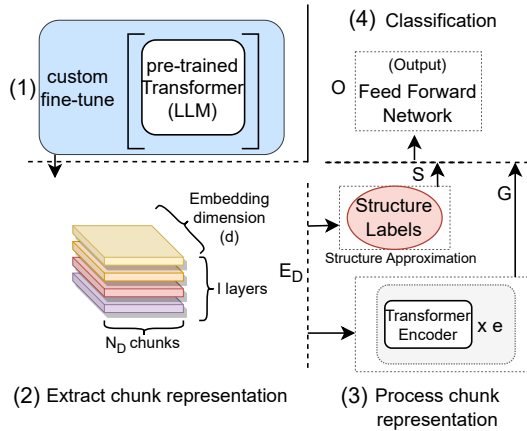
(1) custom fine-tune

pre-trained Transformer (LLM)

(4) Classification

(Output)

O Feed Forward Network

S

G

Embedding dimension (d)

l layers

$N_D$ chunks

$E_D$

Structure Labels

Structure Approximation

Transformer Encoder x e

(2) Extract chunk representation

(3) Process chunk representation